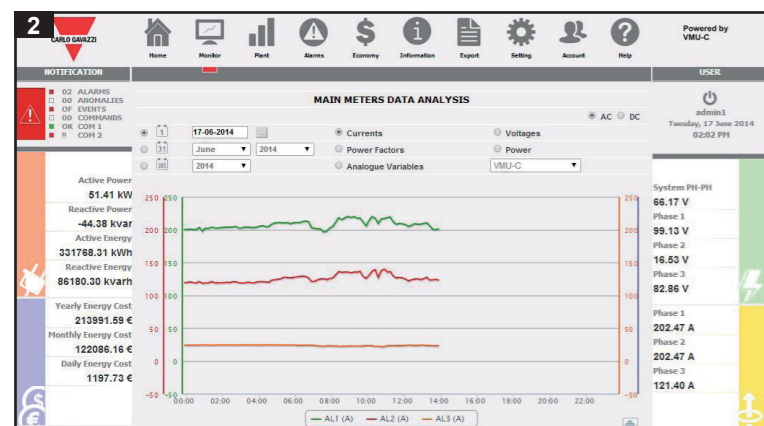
2

CARLO GAVAZZI

Home Monitor Plant Alarms Economy Information Export Setting Account Help

Powered by VMU-C

NOTIFICATION

USER

02 ALARMS
00 ANOMALIES
OF EVENTS
00 COMMANDS
OK COM 1
!! COM 2

MAIN METERS DATA ANALYSIS

AC DC

admin1
Tuesday, 17 June 2014
02:02 PM

1 17-06-2014
31 June 2014
365 2014

Currents
Power Factors
Analogue Variables

Voltages
Power
VMU-C

Active Power
51.41 kW
Reactive Power
-44.38 kvar
Active Energy
331768.31 kWh
Reactive Energy
86180.30 kvarh

Yearly Energy Cost
213991.59 €
Monthly Energy Cost
122086.16 €
Daily Energy Cost
1197.73 €

System PH-PH
66.17 V
Phase 1
99.13 V
Phase 2
16.53 V
Phase 3
82.86 V

Phase 1
202.47 A
Phase 2
202.47 A
Phase 3
121.40 A

250 200 150 100 50 0 -50

00:00 02:00 04:00 06:00 08:00 10:00 12:00 14:00 16:00 18:00 20:00 22:00

AL1 (A) AL2 (A) AL3 (A)